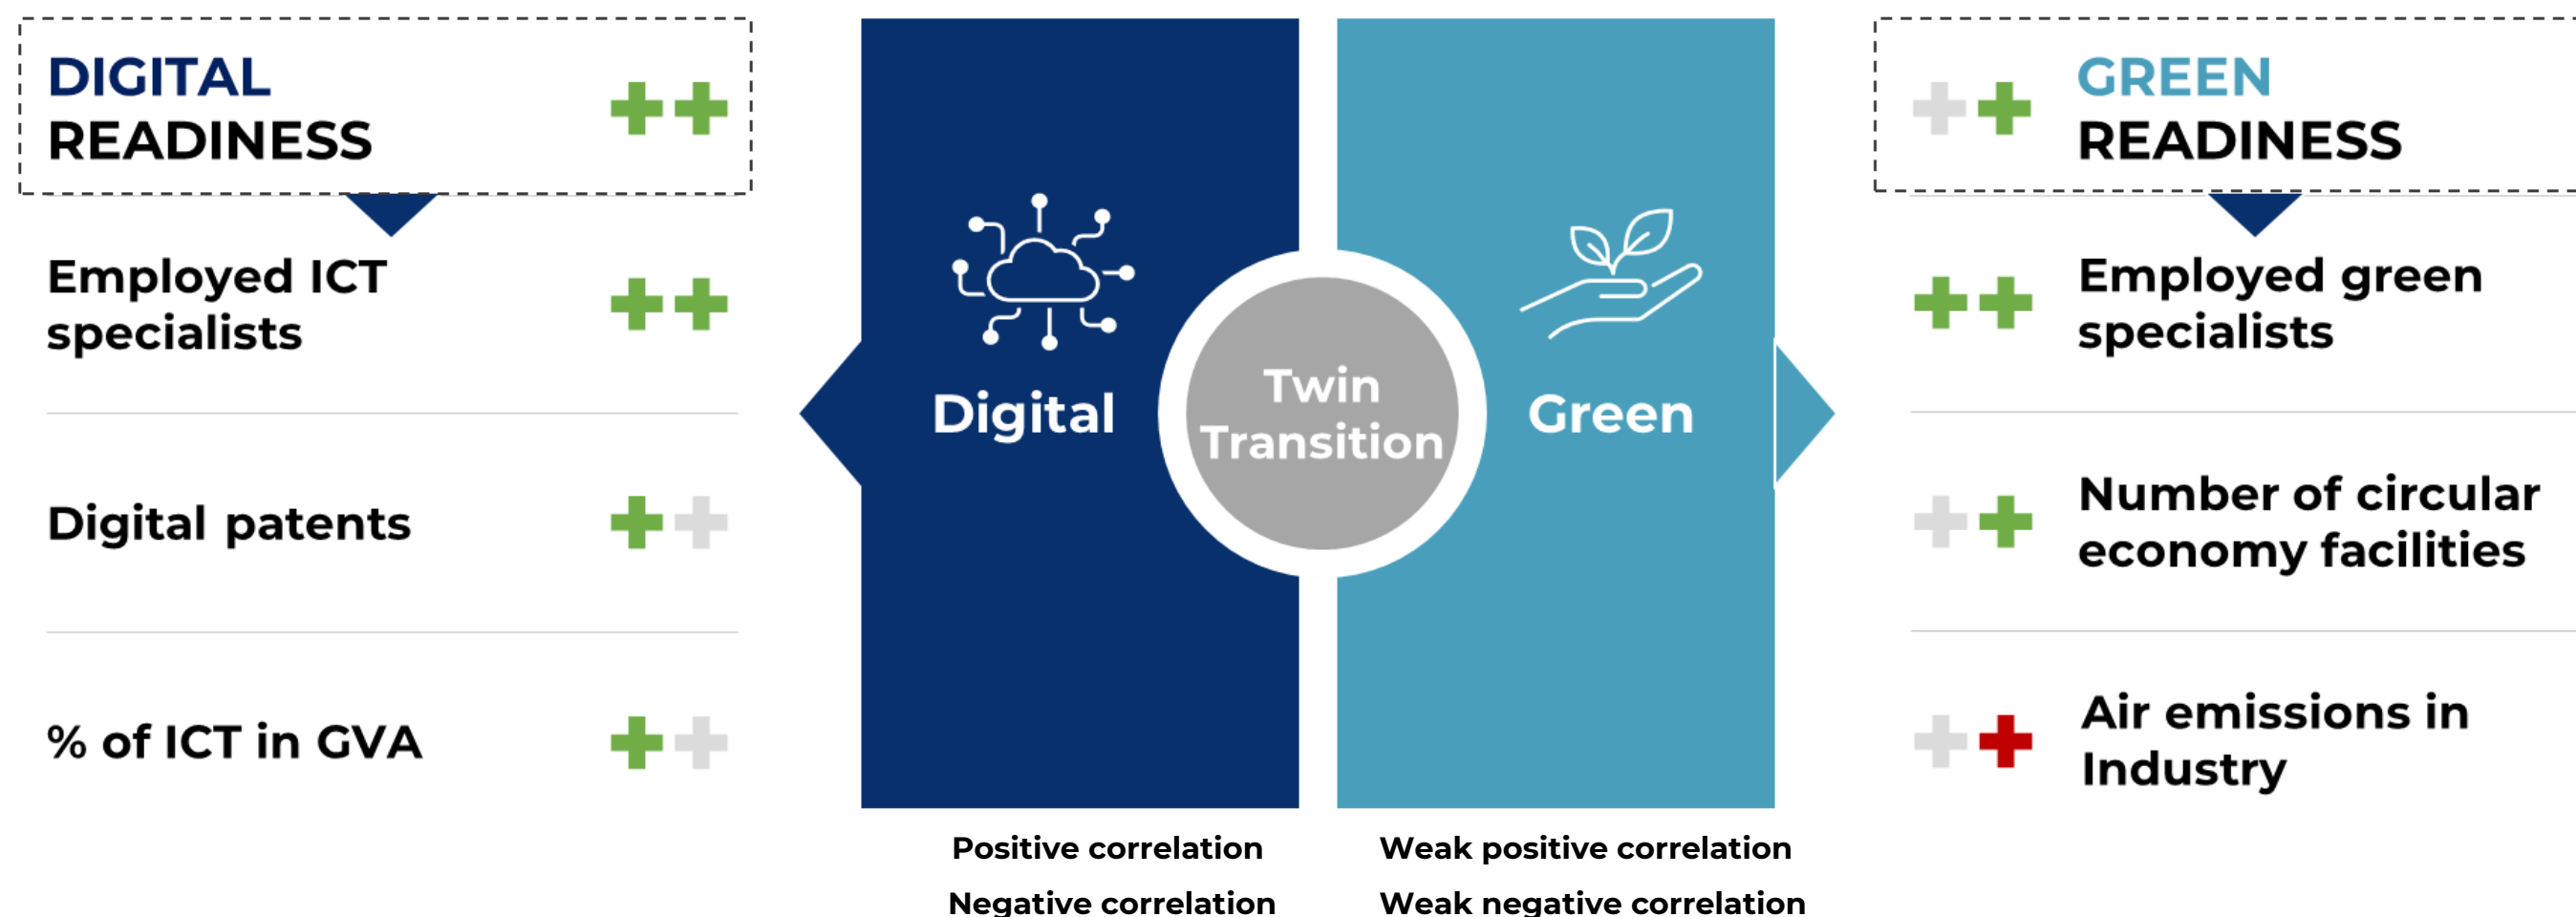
DIGITAL READINESS

Employed ICT specialists

Digital patents

% of ICT in GVA

Digital

Twin Transition

Green

GREEN READINESS

Employed green specialists

Number of circular economy facilities

Air emissions in Industry

Positive correlation

Negative correlation

Weak positive correlation

Weak negative correlation